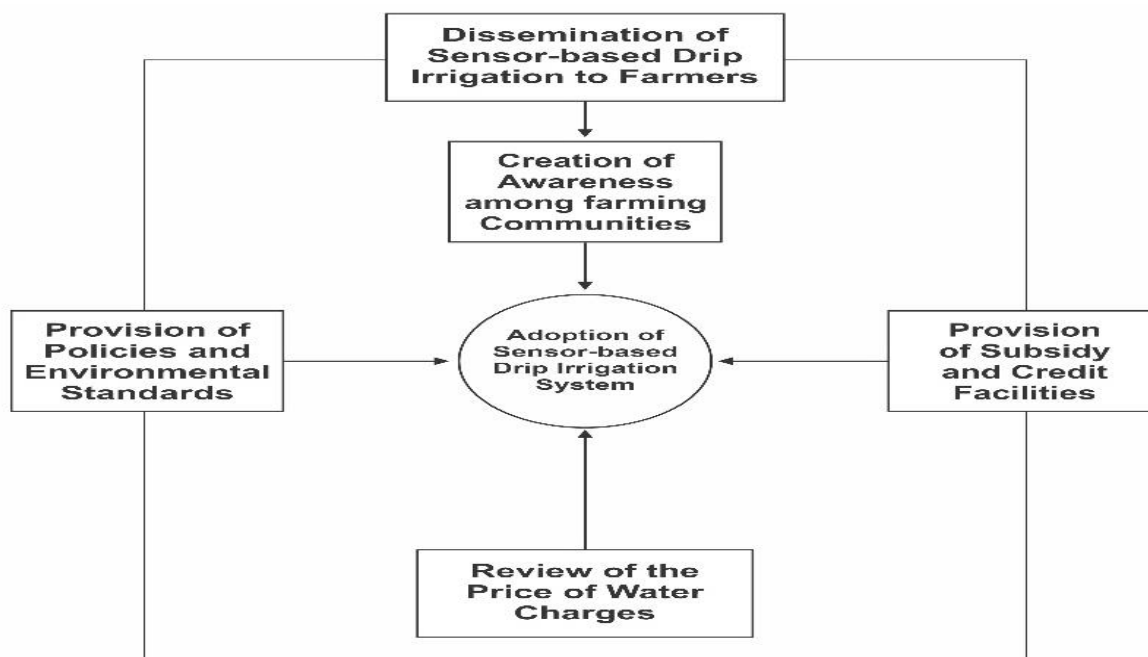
Dissemination of Sensor-based Drip Irrigation to Farmers

Creation of Awareness among farming Communities

Provision of Policies and Environmental Standards

Adoption of Sensor-based Drip Irrigation System

Provision of Subsidy and Credit Facilities

Review of the Price of Water Charges